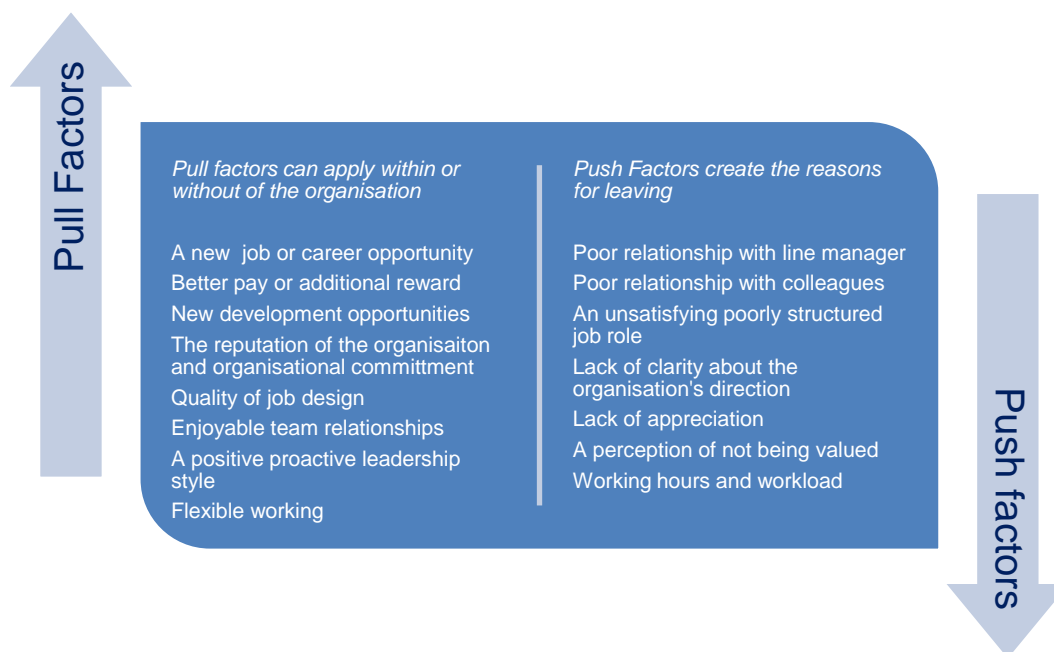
Pull Factors

Pull factors can apply within or without of the organisation

A new job or career opportunity
Better pay or additional reward
New development opportunities
The reputation of the organisaiton and organisational committment
Quality of job design
Enjoyable team relationships
A positive proactive leadership style
Flexible working

Push Factors create the reasons for leaving

Poor relationship with line manager
Poor relationship with colleagues
An unsatisfying poorly structured job role
Lack of clarity about the organisation's direction
Lack of appreciation
A perception of not being valued
Working hours and workload

Push factors